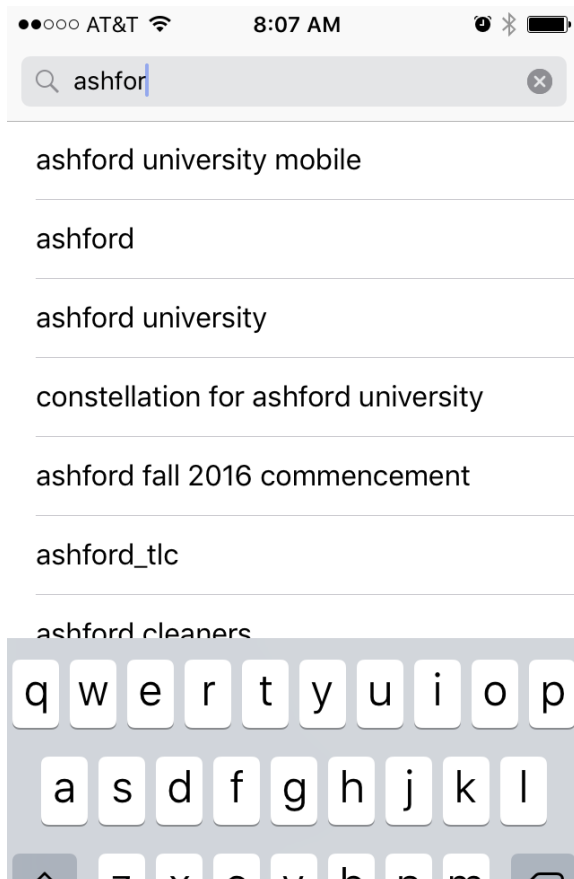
●●○○○ AT&T 8:07 AM

ashfor

ashford university mobile

ashford

ashford university

constellation for ashford university

ashford fall 2016 commencement

ashford_tlc

ashford cleaners

q w e r t y u i o p

a s d f g h j k l

z x c v b n m